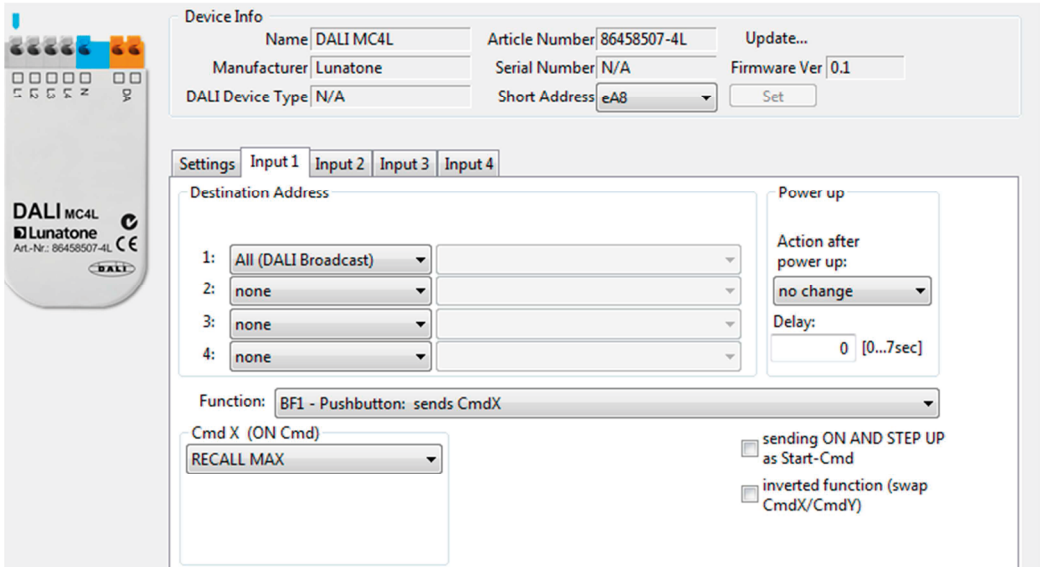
DALI MC4L
Lunatone
Art.-Nr.: 86458507-4L
DALI

Device Info
Name DALI MC4L
Manufacturer Lunatone
DALI Device Type N/A
Article Number 86458507-4L
Serial Number N/A
Short Address eA8
Update...
Firmware Ver 0.1
Set

Settings | Input 1 | Input 2 | Input 3 | Input 4

Destination Address
1: All (DALI Broadcast)
2: none
3: none
4: none

Power up
Action after power up:
no change
Delay:
0 [0...7sec]

Function: BF1 - Pushbutton: sends CmdX

Cmd X (ON Cmd)
RECALL MAX

sending ON AND STEP UP as Start-Cmd
inverted function (swap CmdX/CmdY)